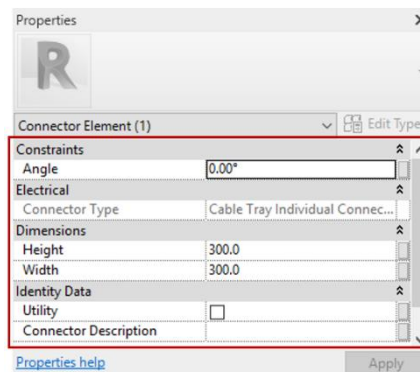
Properties

R

Connector Element (1)

Edit Type

| Constraints | |
|---|---|
| Angle | 0.00° |
| Electrical | |
| Connector Type | Cable Tray Individual Connec... |
| Dimensions | |
| Height | 300.0 |
| Width | 300.0 |
| Identity Data | |
| Utility | ☐ |
| Connector Description | |

Properties help

Apply